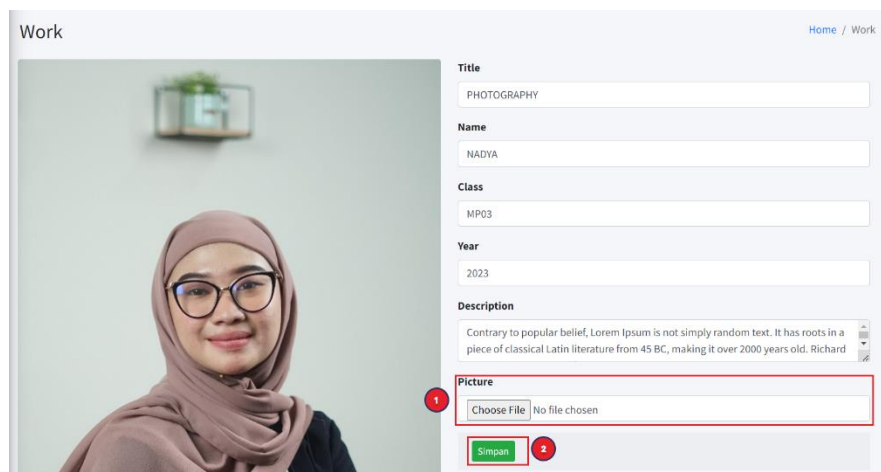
Work

Home / Work

Title

PHOTOGRAPHY

Name

NADYA

Class

MP03

Year

2023

Description

Contrary to popular belief, Lorem Ipsum is not simply random text. It has roots in a piece of classical Latin literature from 45 BC, making it over 2000 years old. Richard

Picture

1

Choose File No file chosen

Simpan

2